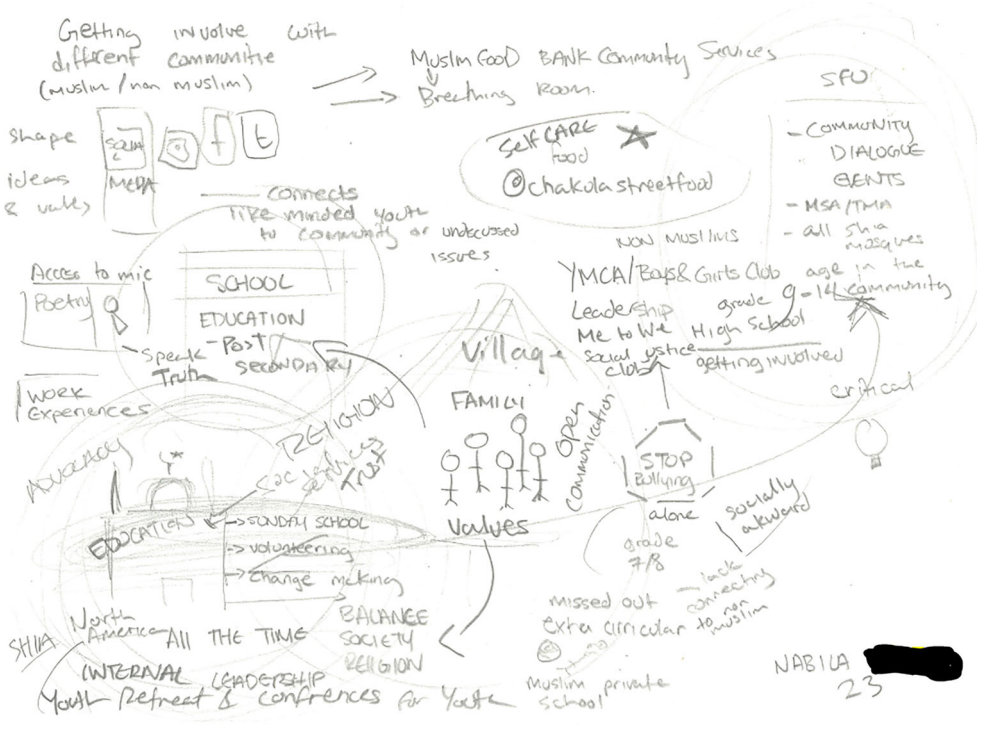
Getting involve with different communitie (muslim / non muslim)

Muslim FOOD BANK Community Services
Breathing Room.

SFU
- COMMUNITY DIALOGUE EVENTS
- MSA/TMA
- all shia mosques

shape ideas & values

SOUL MEDIA

connects like minded youth to community or undiscussed issues

SELF CARE food
@chakolastreetfood

NON MUSLIMS
YMCA/Boys & Girls Club
Leadership
Me to We
Social Justice club
grade 9-14
High School
getting involved
age in the community
critical

Access to mic
Poetry
Speak Truth

SCHOOL
EDUCATION
-Post SECONDARY

Village
FAMILY
Open communication
Values

WORK Experiences

ADVOCACY
RELIGION
soc services
trust

EDUCATION
-> SUNDAY SCHOOL
-> volunteering
-> change making

STOP Bullying
alone
socially akward
grade 7/8

missed out extra circular
lack connecting to non muslim
Muslim private school

North America
ALL THE TIME
BALANCE SOCIETY RELIGION
SHIA
INTERNAL LEADERSHIP
Youth Retreat & Conferences for Youth

NABILA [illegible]
23